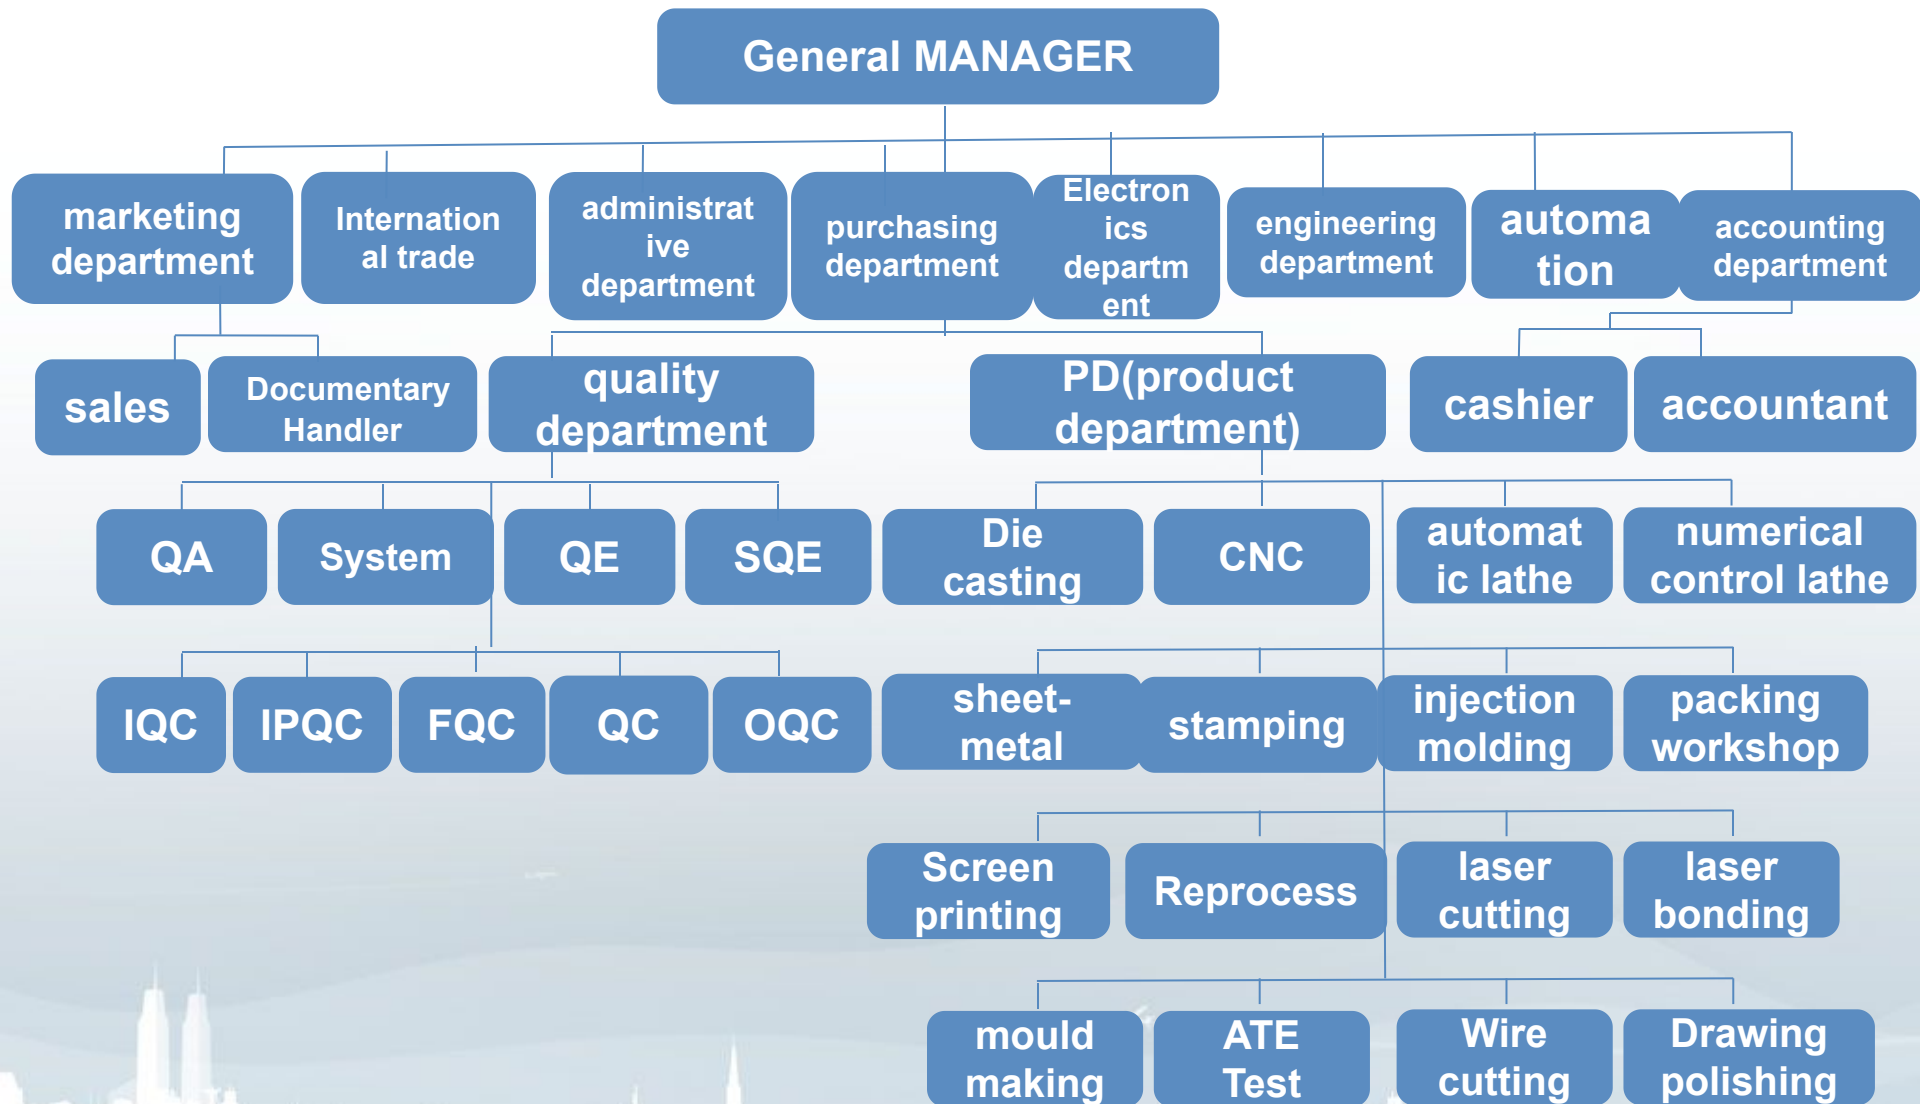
General MANAGER

marketing department

Internation al trade

administrat ive department

purchasing department

Electron ics departm ent

engineering department

automa tion

accounting department

sales

Documentary Handler

quality department

PD(product department)

cashier

accountant

QA

System

QE

SQE

Die casting

CNC

automat ic lathe

numerical control lathe

IQC

IPQC

FQC

QC

OQC

sheet-metal

stamping

injection molding

packing workshop

Screen printing

Reprocess

laser cutting

laser bonding

mould making

ATE Test

Wire cutting

Drawing polishing